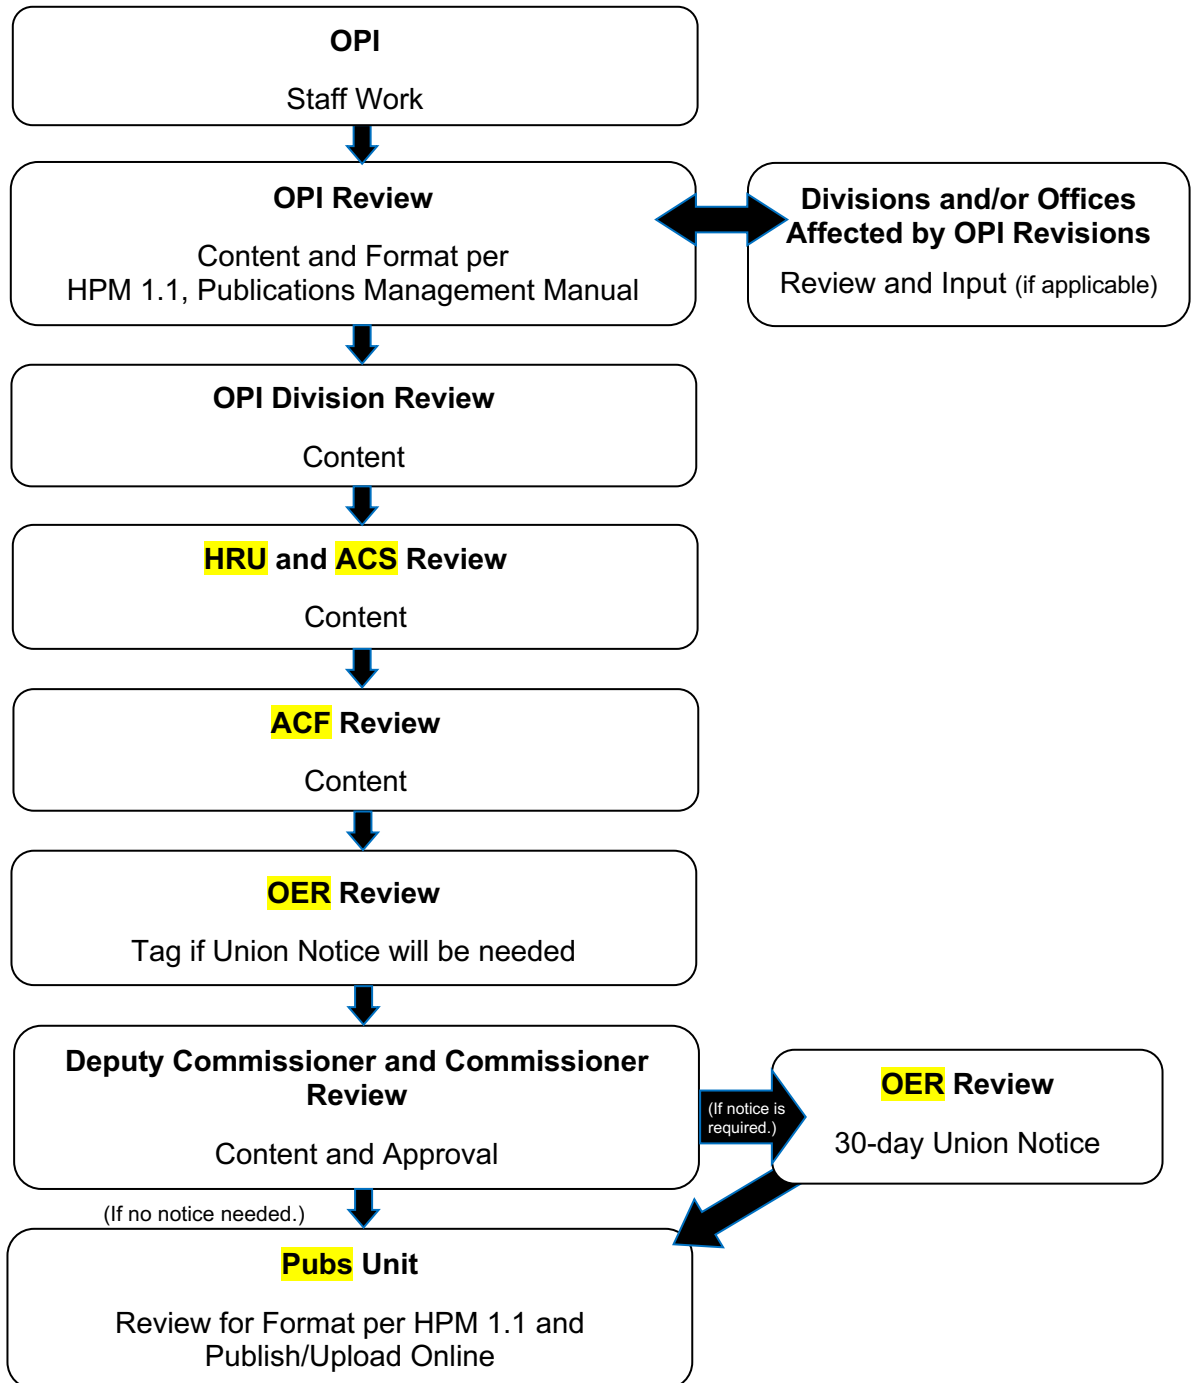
OPI

Staff Work

OPI Review

Content and Format per HPM 1.1, Publications Management Manual

Divisions and/or Offices Affected by OPI Revisions

Review and Input (if applicable)

OPI Division Review

Content

HRU and ACS Review

Content

ACF Review

Content

OER Review

Tag if Union Notice will be needed

Deputy Commissioner and Commissioner Review

Content and Approval

(If notice is required.)

OER Review

30-day Union Notice

(If no notice needed.)

Pubs Unit

Review for Format per HPM 1.1 and Publish/Upload Online